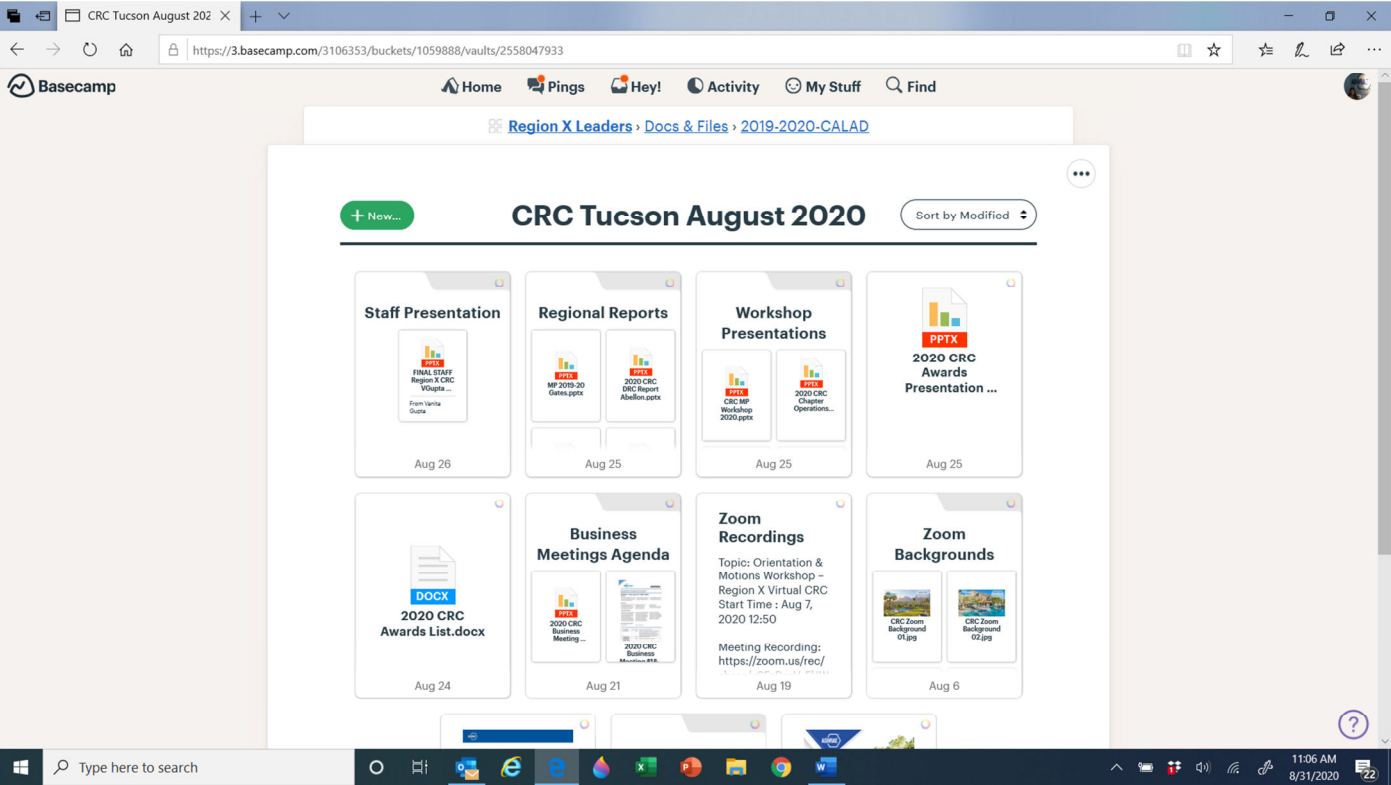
CRC Tucson August 202

https://3.basecamp.com/3106353/buckets/1059888/vaults/2558047933

Basecamp

Home Pings Hey! Activity My Stuff Find

Region X Leaders › Docs & Files › 2019-2020-CALAD

+ New...

CRC Tucson August 2020

Sort by Modified

Staff Presentation
PPTX
FINAL STAFF Region X CRC VGupta ...
From Vanita Gupta
Aug 26

Regional Reports
PPTX
MP 2019-20 Gates.pptx
PPTX
2020 CRC DRC Report Abellon.pptx
Aug 25

Workshop Presentations
PPTX
CRC MP Workshop 2020.pptx
PPTX
2020 CRC Chapter Operations...
Aug 25

PPTX
2020 CRC Awards Presentation ...
Aug 25

DOCX
2020 CRC Awards List.docx
Aug 24

Business Meetings Agenda
PPTX
2020 CRC Business Meeting ...
2020 CRC Business Meeting #1 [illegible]
Aug 21

Zoom Recordings
Topic: Orientation & Motions Workshop – Region X Virtual CRC
Start Time : Aug 7, 2020 12:50

Meeting Recording:
https://zoom.us/rec/
Aug 19

Zoom Backgrounds
CRC Zoom Background 01.jpg
CRC Zoom Background 02.jpg
Aug 6

Type here to search

11:06 AM
8/31/2020
22